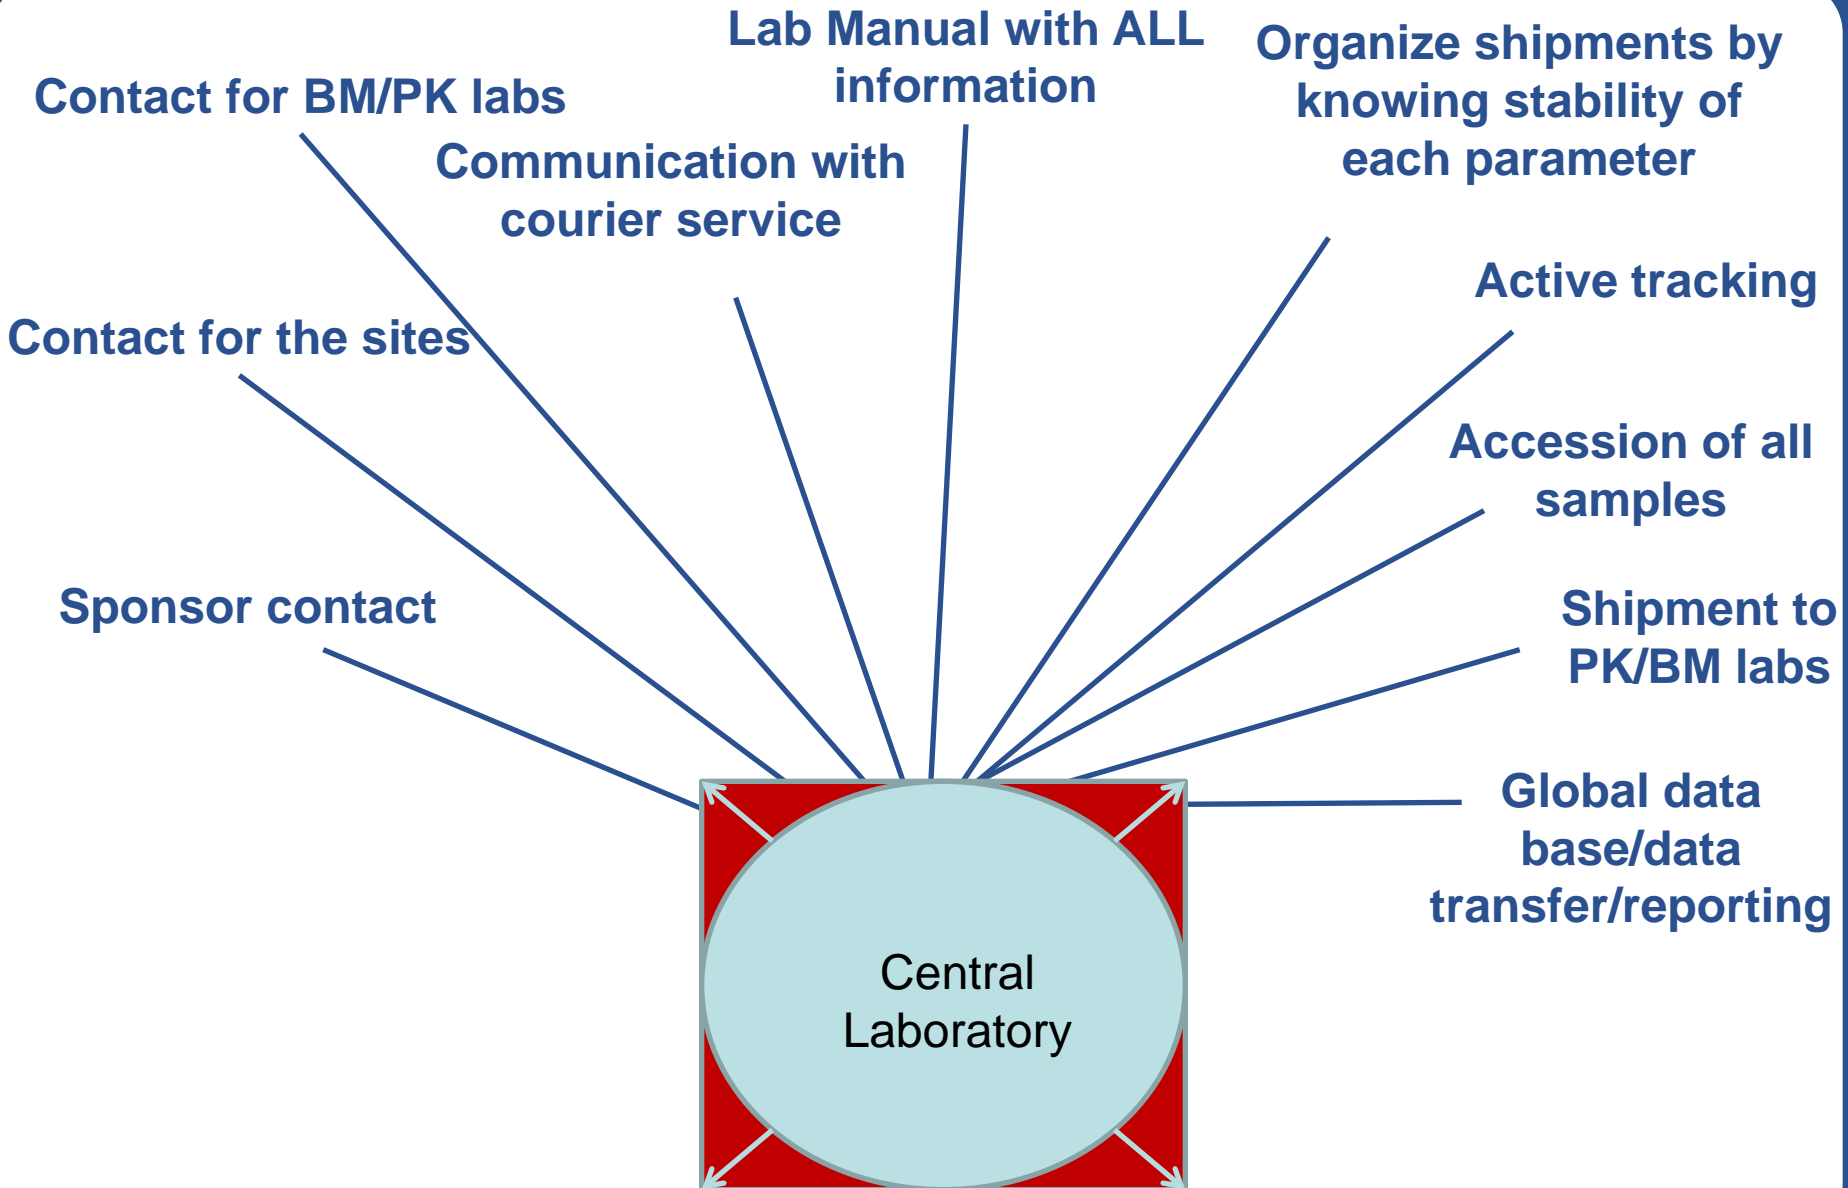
Lab Manual with ALL information

Organize shipments by knowing stability of each parameter

Contact for BM/PK labs

Communication with courier service

Active tracking

Contact for the sites

Accession of all samples

Sponsor contact

Shipment to PK/BM labs

Global data base/data transfer/reporting

Central Laboratory